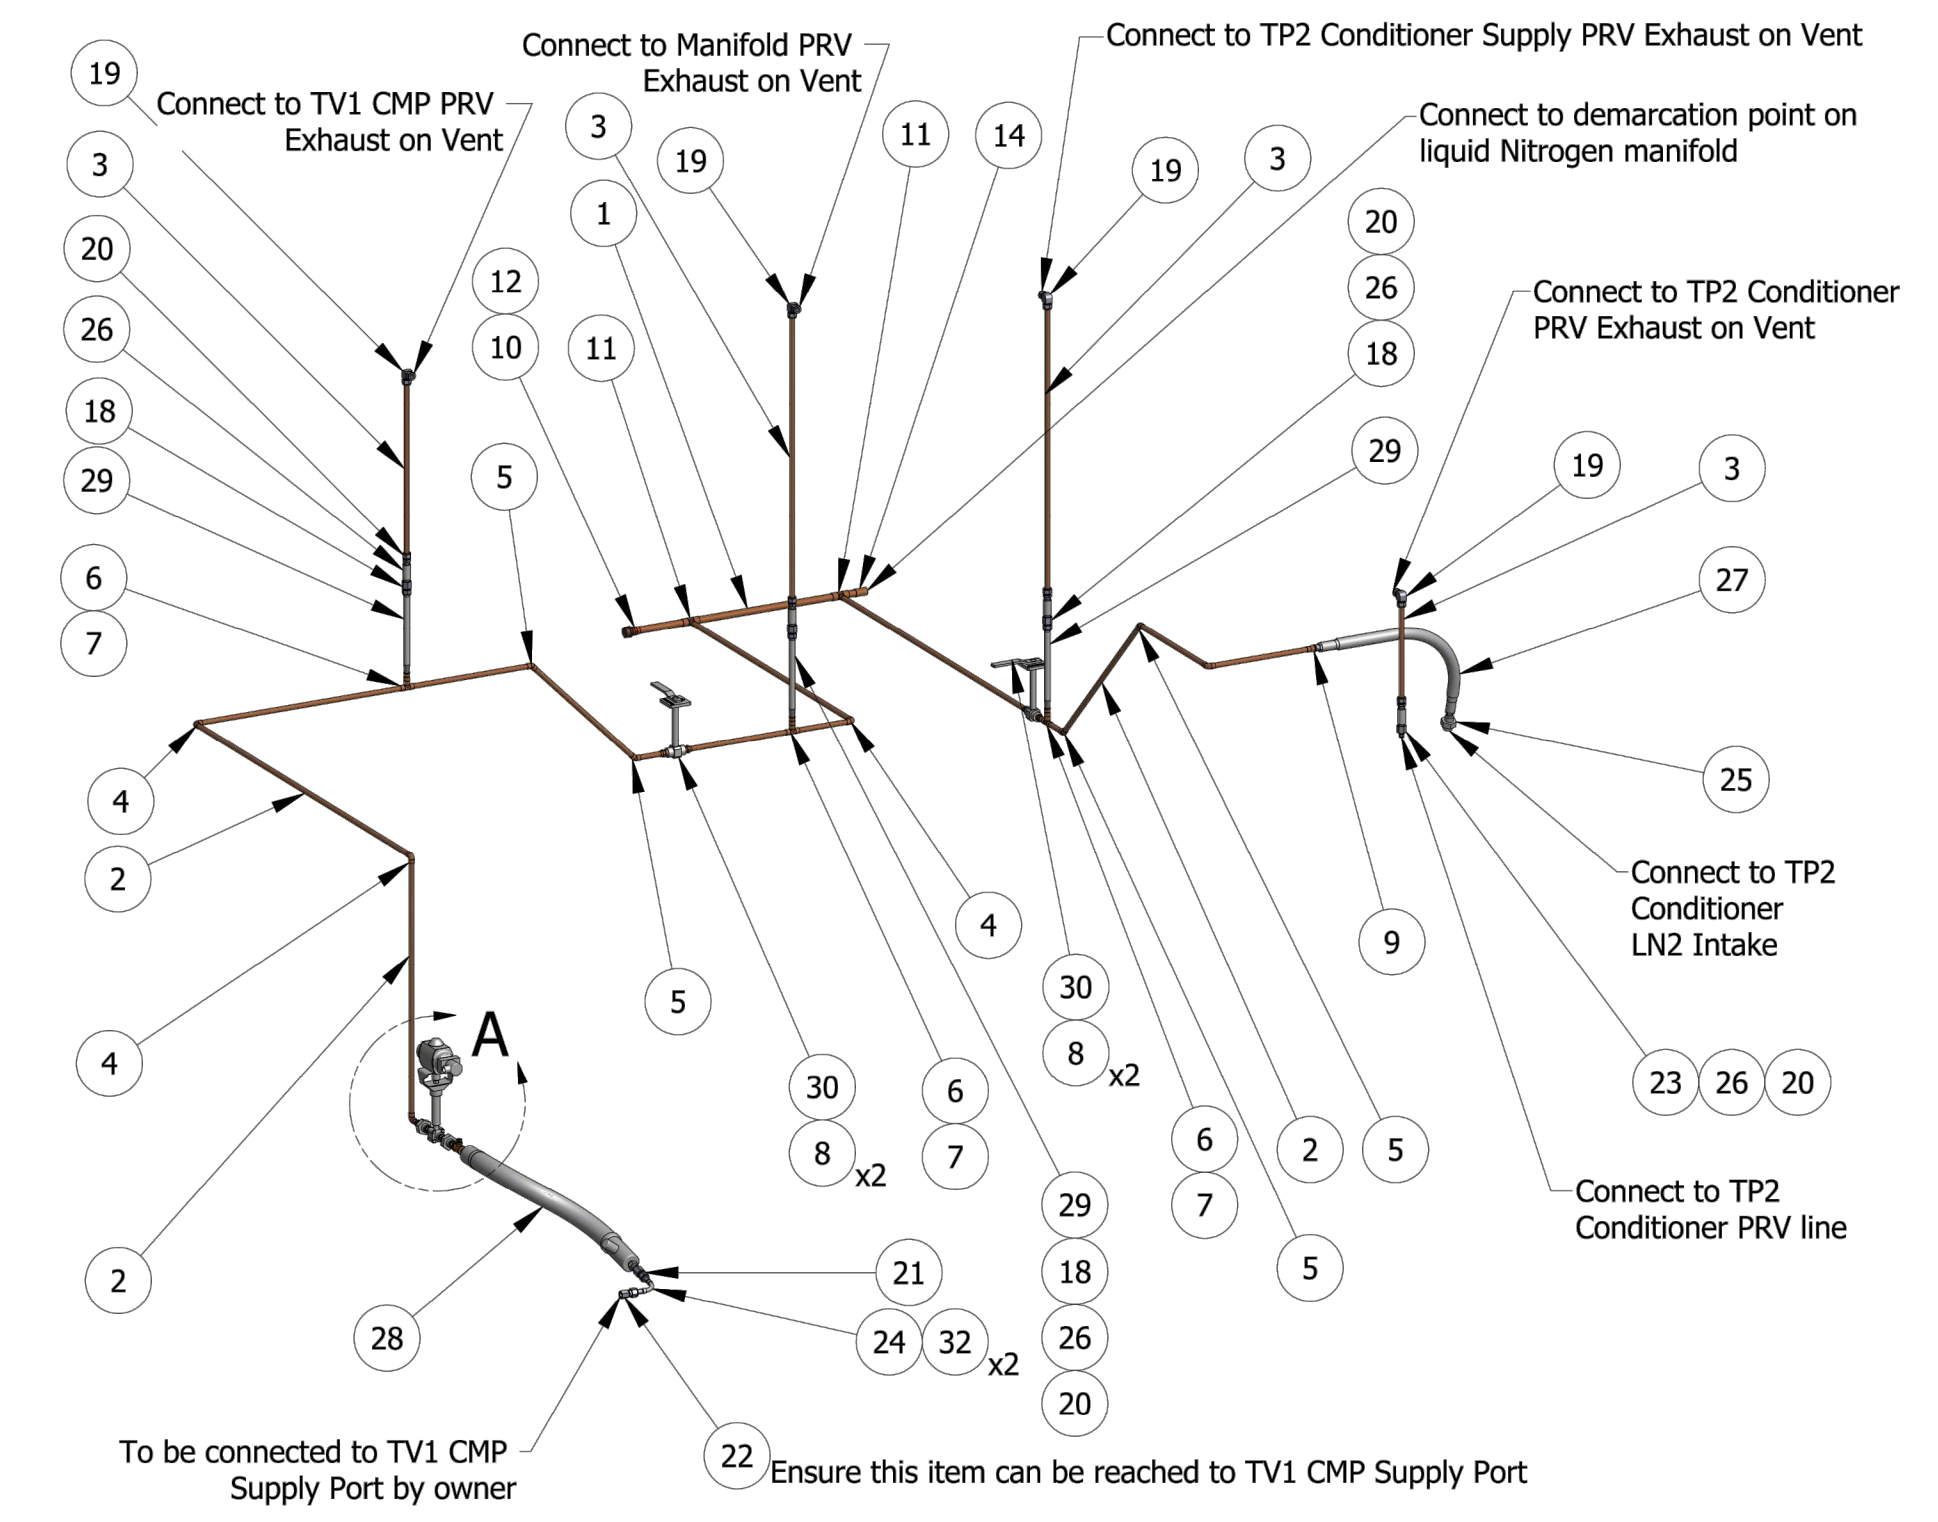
Connect to Manifold PRV Exhaust on Vent

Connect to TP2 Conditioner Supply PRV Exhaust on Vent

19

Connect to TV1 CMP PRV Exhaust on Vent

3

3

19

11

14

19

3

Connect to demarcation point on liquid Nitrogen manifold

20

1

20

12

26

26

10

11

18

Connect to TP2 Conditioner PRV Exhaust on Vent

18

29

5

29

19

3

6

27

7

25

4

4

2

Connect to TP2 Conditioner LN2 Intake

4

9

5

30

4

A

8

x2

30

6

23

26

20

2

8

x2

7

6

2

5

Connect to TP2 Conditioner PRV line

29

7

21

18

5

28

24

32

x2

26

20

To be connected to TV1 CMP Supply Port by owner

22

Ensure this item can be reached to TV1 CMP Supply Port